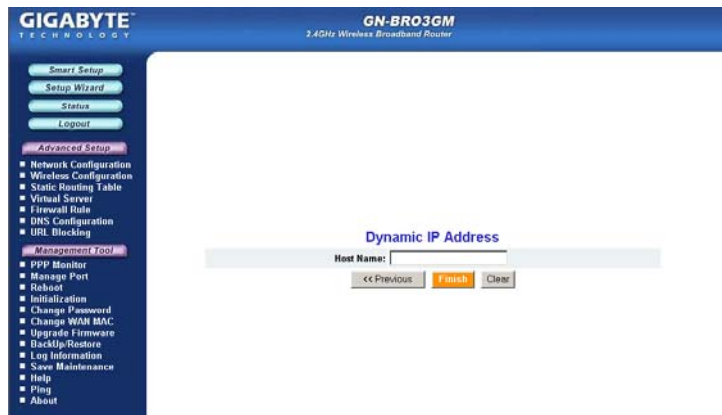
GIGABYTE
TECHNOLOGY

GN-BRO3GM
2.4GHz Wireless Broadband Router

Smart Setup
Setup Wizard
Status
Logout

Advanced Setup
- Network Configuration
- Wireless Configuration
- Static Routing Table
- Virtual Server
- Firewall Rule
- DNS Configuration
- URL Blocking

Management Tool
- PPP Monitor
- Manage Port
- Reboot
- Initialization
- Change Password
- Change WAN MAC
- Upgrade Firmware
- BackUp/Restore
- Log Information
- Save Maintenance
- Help
- Ping
- About

Dynamic IP Address
Host Name:
<< Previous Finish Clear